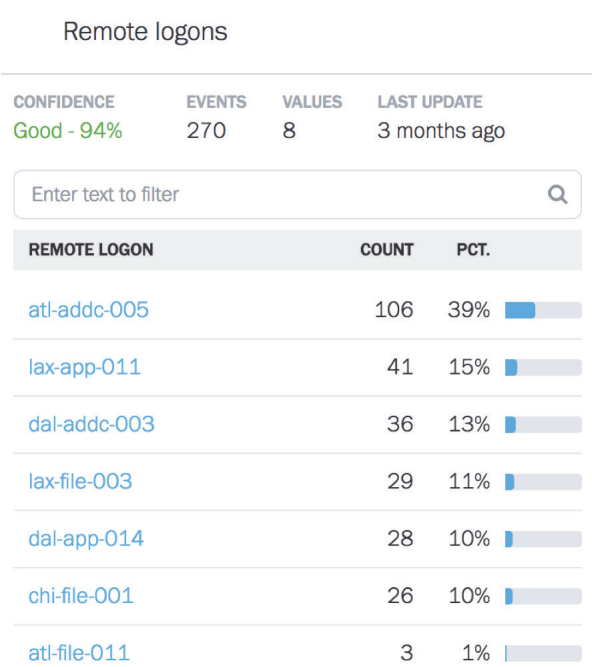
Remote logons

| CONFIDENCE | EVENTS | VALUES | LAST UPDATE |
|---|---|---|---|
| Good - 94% | 270 | 8 | 3 months ago |

Enter text to filter

| REMOTE LOGON | COUNT | PCT. |
|---|---|---|
| atl-addc-005 | 106 | 39% |
| lax-app-011 | 41 | 15% |
| dal-addc-003 | 36 | 13% |
| lax-file-003 | 29 | 11% |
| dal-app-014 | 28 | 10% |
| chi-file-001 | 26 | 10% |
| atl-file-011 | 3 | 1% |